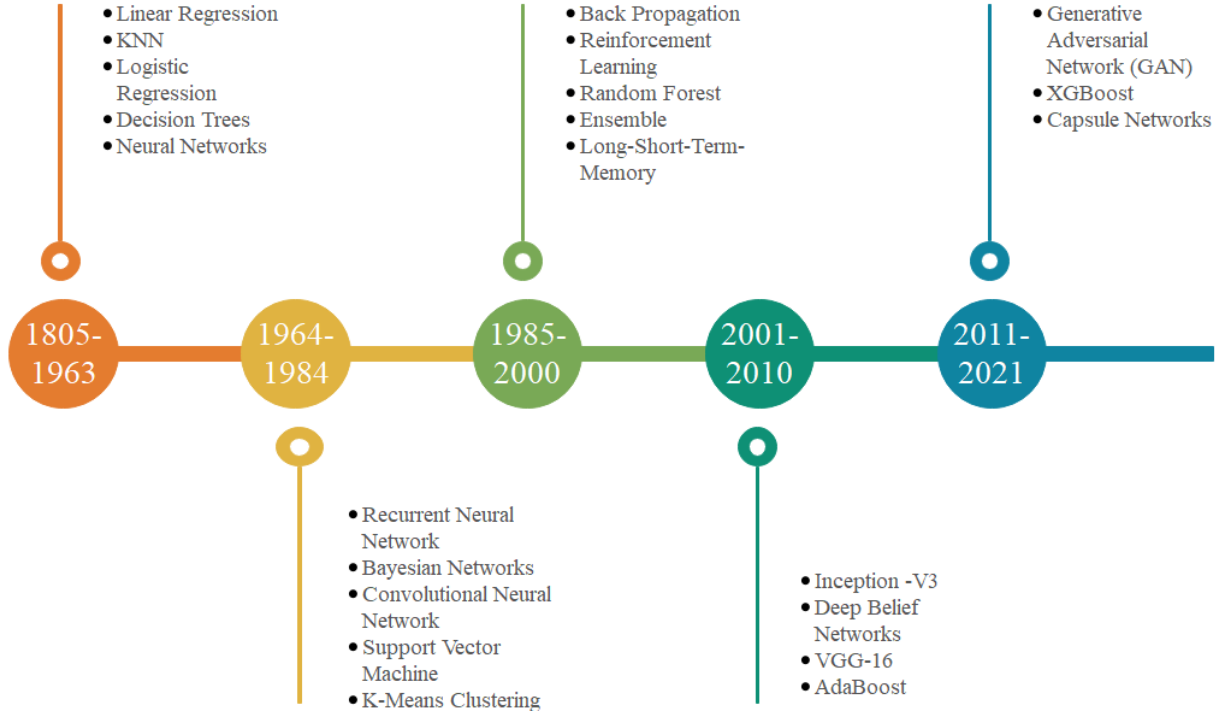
- Linear Regression
- KNN
- Logistic Regression
- Decision Trees
- Neural Networks

- Back Propagation
- Reinforcement Learning
- Random Forest
- Ensemble
- Long-Short-Term-Memory

- Generative Adversarial Network (GAN)
- XGBoost
- Capsule Networks

1805-1963

1964-1984

1985-2000

2001-2010

2011-2021

- Recurrent Neural Network
- Bayesian Networks
- Convolutional Neural Network
- Support Vector Machine
- K-Means Clustering

- Inception -V3
- Deep Belief Networks
- VGG-16
- AdaBoost